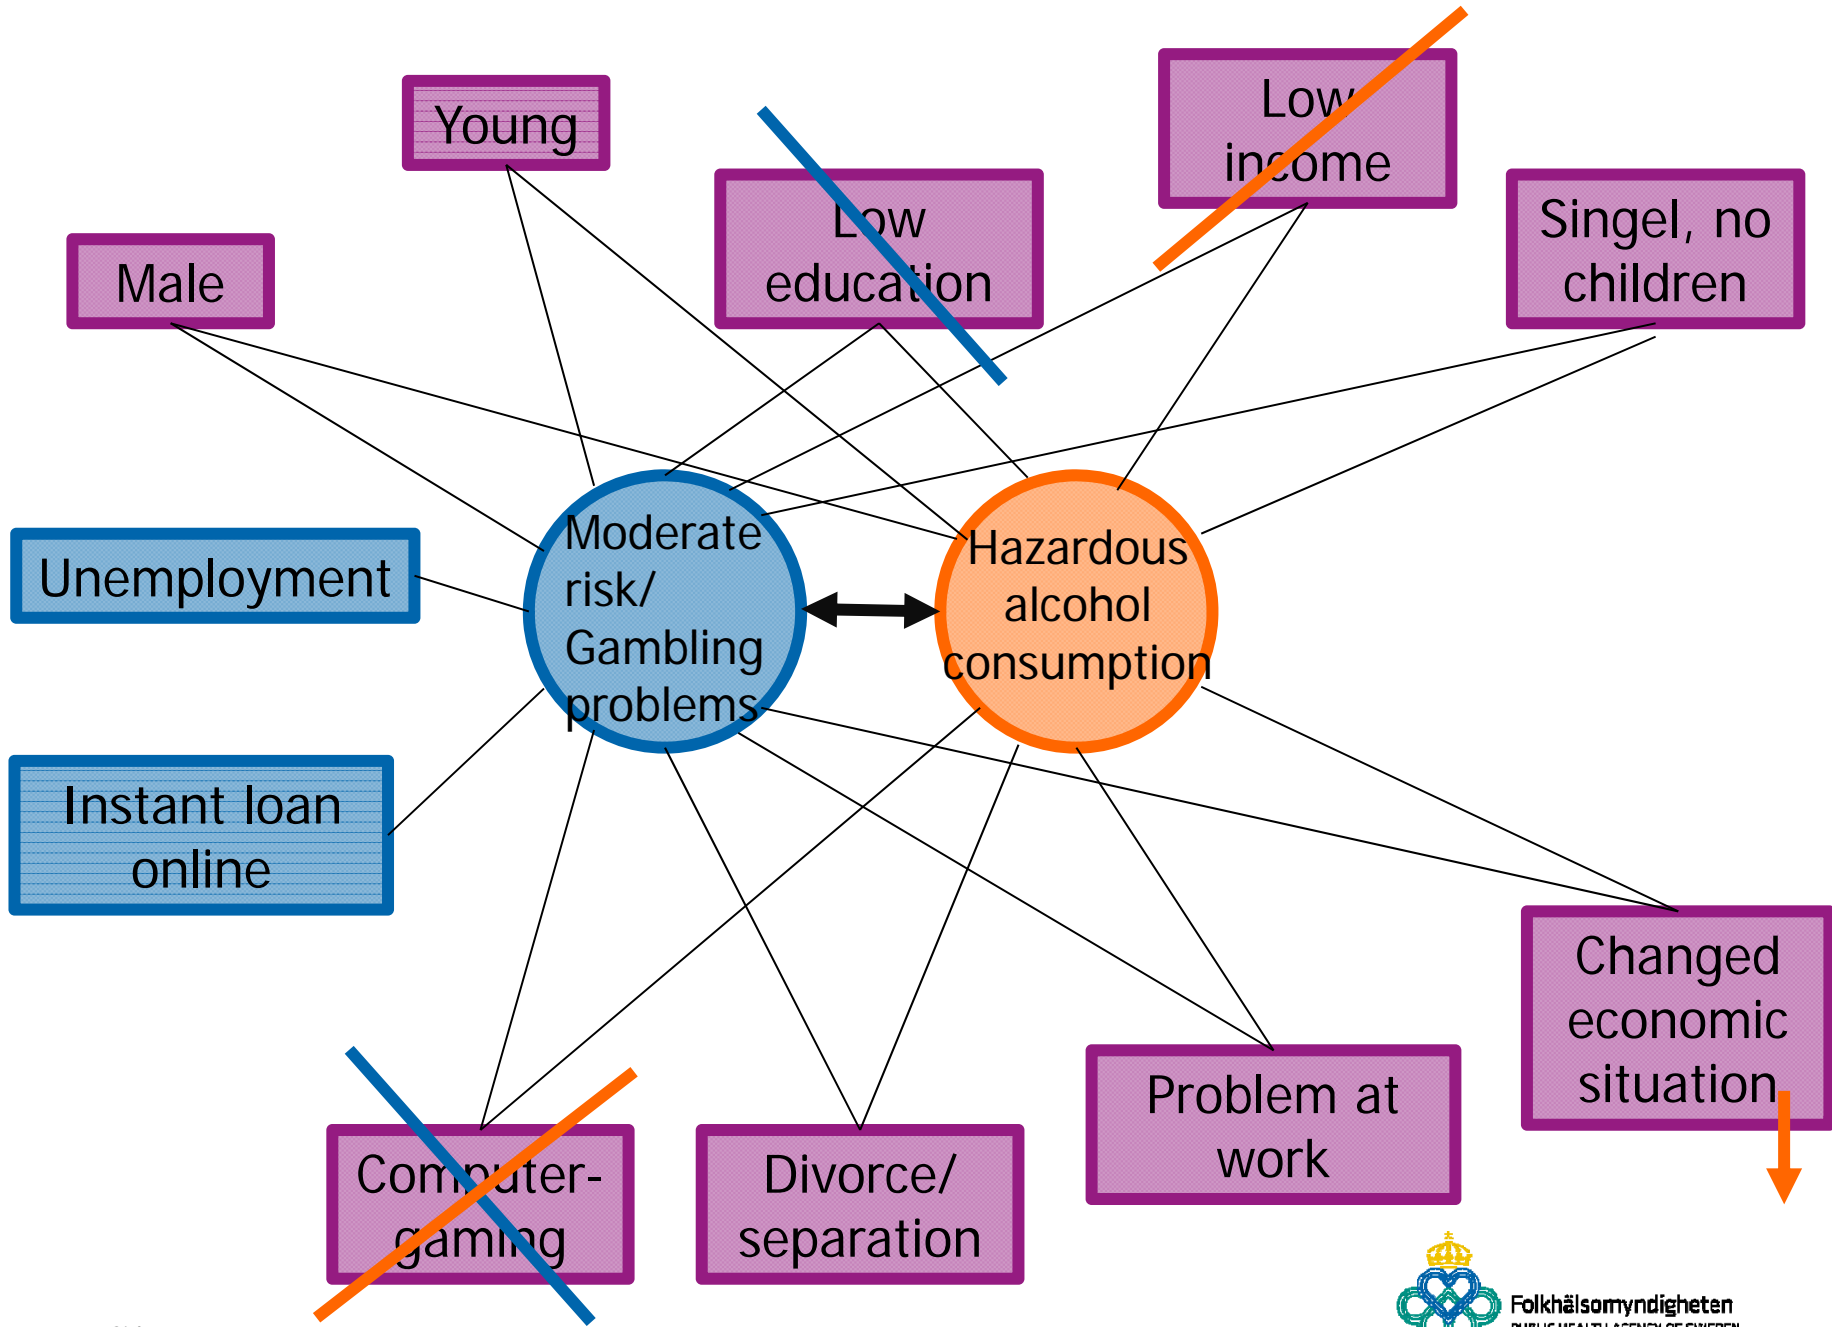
Young

Low income

Low education

Singel, no children

Male

Unemployment

Moderate risk/ Gambling problems

Hazardous alcohol consumption

Instant loan online

Changed economic situation

Problem at work

Computer-gaming

Divorce/ separation

Folkhälsomyndigheten
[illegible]